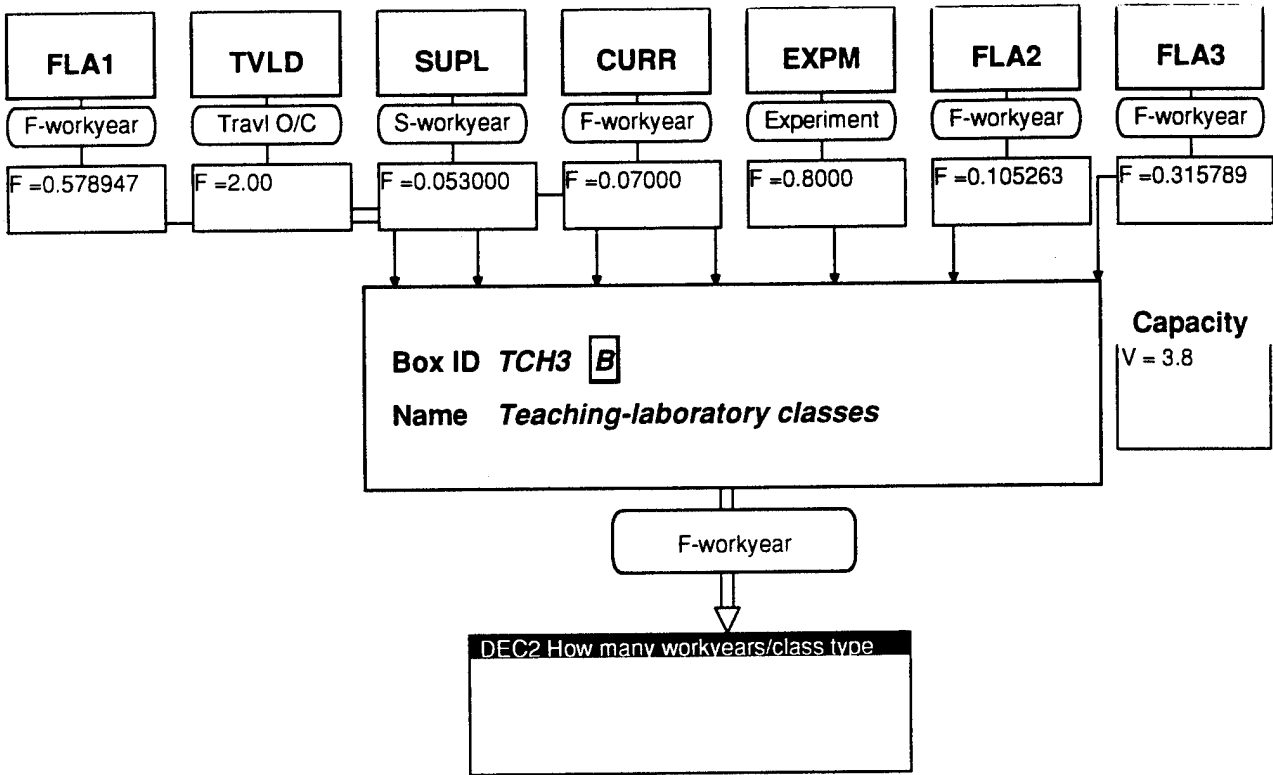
FLA1
F-workyear
F =0.578947

TVLD
Travl O/C
F =2.00

SUPL
S-workyear
F =0.053000

CURR
F-workyear
F =0.07000

EXPM
Experiment
F =0.8000

FLA2
F-workyear
F =0.105263

FLA3
F-workyear
F =0.315789

Box ID TCH3 B
Name Teaching-laboratory classes

Capacity
V = 3.8

F-workyear

DEC2 How many workyears/class type